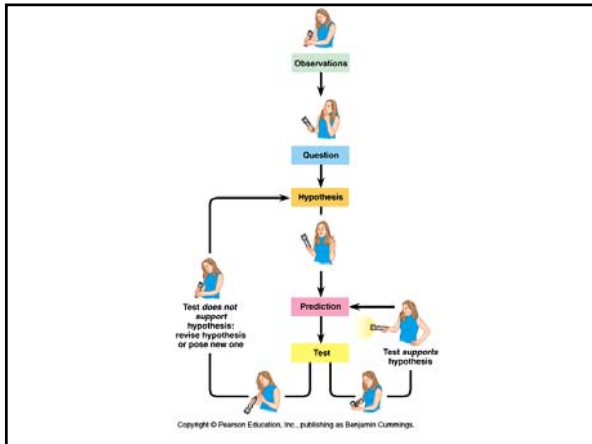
Observations

Question

Hypothesis

Test *does not support* hypothesis: revise hypothesis or pose new one

Prediction

Test

Test *supports* hypothesis

Copyright © Pearson Education, Inc., publishing as Benjamin Cummings.